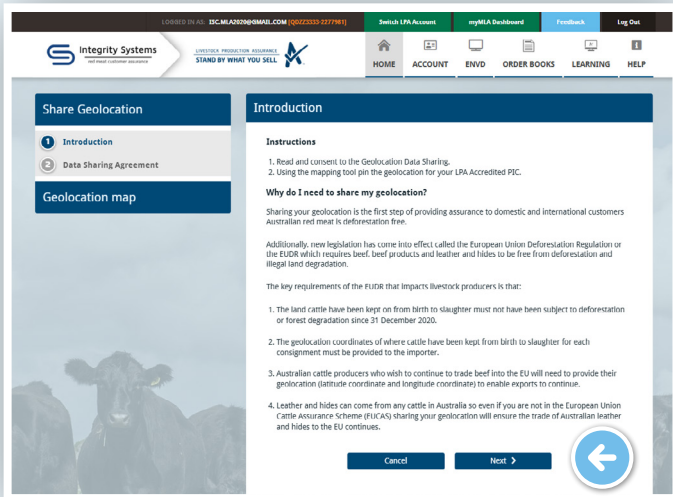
LOGGED IN AS: ISC.MLA2020@GMAIL.COM (QDZZ3333-2277981)

Switch LPA Account

myMLA Dashboard

Feedback

Log Out

Integrity Systems
red meat customer assurance

LIVESTOCK PRODUCTION ASSURANCE
STAND BY WHAT YOU SELL

HOME
ACCOUNT
ENVD
ORDER BOOKS
LEARNING
HELP

Share Geolocation

1 Introduction

2 Data Sharing Agreement

Geolocation map

Introduction

Instructions

1. Read and consent to the Geolocation Data Sharing.
2. Using the mapping tool pin the geolocation for your LPA Accredited PIC.

Why do I need to share my geolocation?

Sharing your geolocation is the first step of providing assurance to domestic and international customers Australian red meat is deforestation free.

Additionally, new legislation has come into effect called the European Union Deforestation Regulation or the EUDR which requires beef, beef products and leather and hides to be free from deforestation and illegal land degradation.

The key requirements of the EUDR that impacts livestock producers is that:

1. The land cattle have been kept on from birth to slaughter must not have been subject to deforestation or forest degradation since 31 December 2020.

2. The geolocation coordinates of where cattle have been kept from birth to slaughter for each consignment must be provided to the importer.

3. Australian cattle producers who wish to continue to trade beef into the EU will need to provide their geolocation (latitude coordinate and longitude coordinate) to enable exports to continue.

4. Leather and hides can come from any cattle in Australia so even if you are not in the European Union Cattle Assurance Scheme (EUCAS) sharing your geolocation will ensure the trade of Australian leather and hides to the EU continues.

Cancel

Next